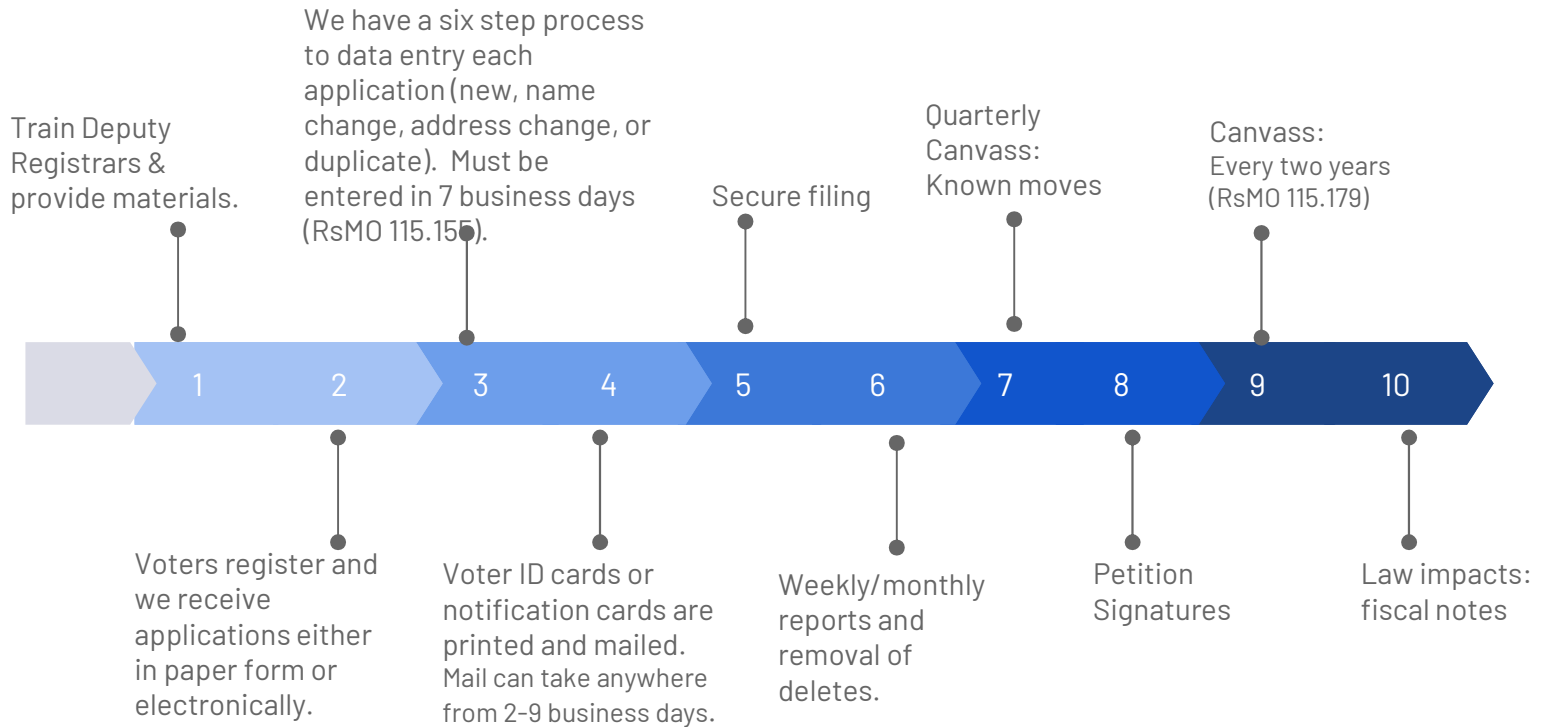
We have a six step process to data entry each application (new, name change, address change, or duplicate). Must be entered in 7 business days (RsMO 115.155).

Train Deputy Registrars & provide materials.

Secure filing

Quarterly Canvass: Known moves

Canvass: Every two years (RsMO 115.179)

1 2 3 4 5 6 7 8 9 10

Voters register and we receive applications either in paper form or electronically.

Voter ID cards or notification cards are printed and mailed. Mail can take anywhere from 2-9 business days.

Weekly/monthly reports and removal of deletes.

Petition Signatures

Law impacts: fiscal notes